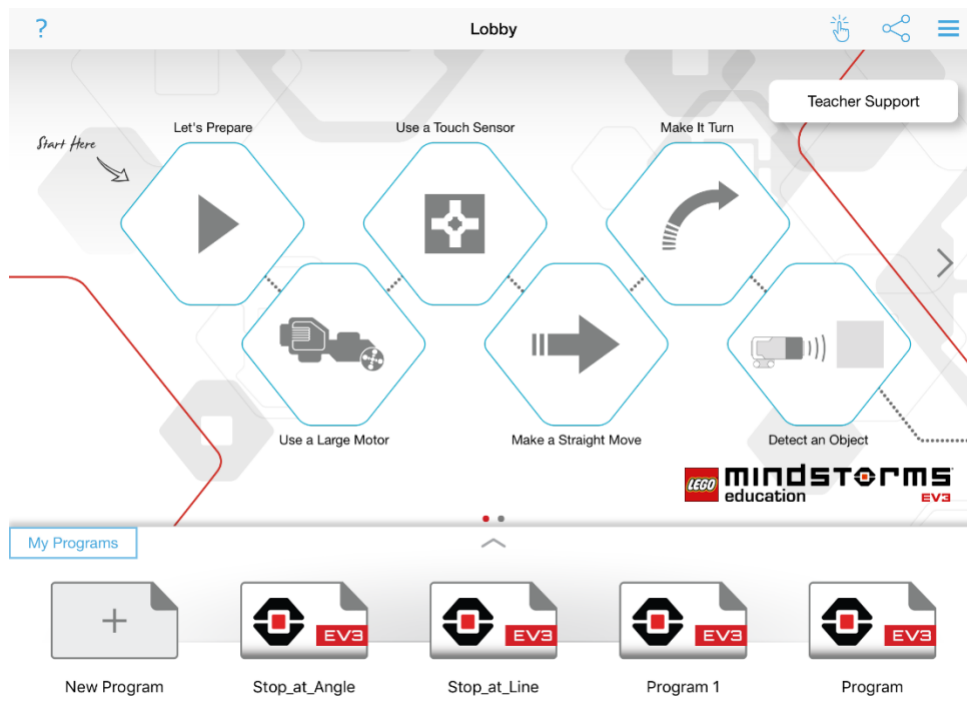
?

Lobby

Teacher Support

Start Here

Let's Prepare

Use a Touch Sensor

Make It Turn

Use a Large Motor

Make a Straight Move

Detect an Object

LEGO MINDSTORMS education EV3

My Programs

+

EV3

EV3

EV3

EV3

New Program

Stop_at_Angle

Stop_at_Line

Program 1

Program